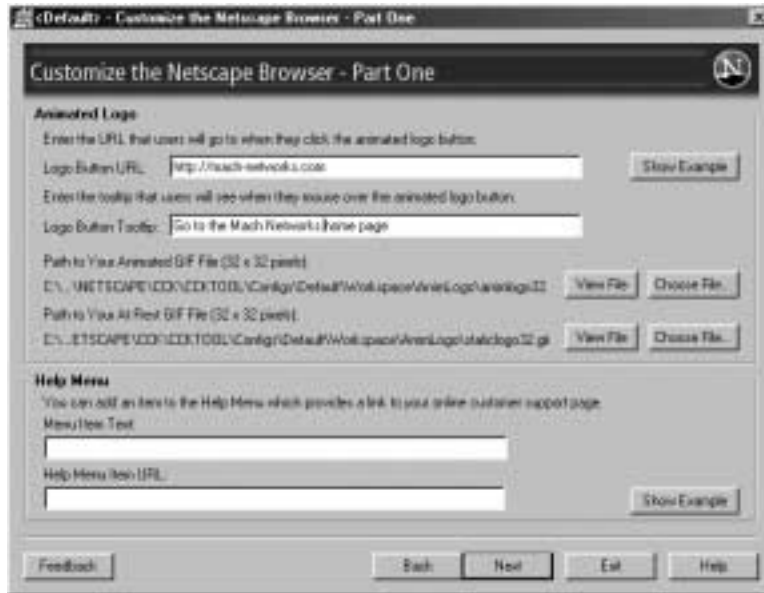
<Default> - Customize the Netscape Browser - Part One

Customize the Netscape Browser - Part One

Animated Logo

Enter the URL that users will go to when they click the animated logo button.

Logo Button URL: http://mach-networks.com

Show Example

Enter the tooltip that users will see when they mouse over the animated logo button.

Logo Button Tooltip: Go to the Mach Networks home page

Path to Your Animated GIF File (32 x 32 pixels):

E:\...\NETSCAPE\CCK\CCKTOOL\Configs\Default\Workspace\AnimLogo\animlogo32

View File

Choose File...

Path to Your At Rest GIF File (32 x 32 pixels):

E:\...ETSCAPE\CCK\CCKTOOL\Configs\Default\Workspace\AnimLogo\staticlogo32.gif

View File

Choose File...

Help Menu

You can add an item to the Help Menu which provides a link to your online customer support page.

Menu Item Text:

Help Menu Item URL:

Show Example

Feedback

Back

Next

Exit

Help